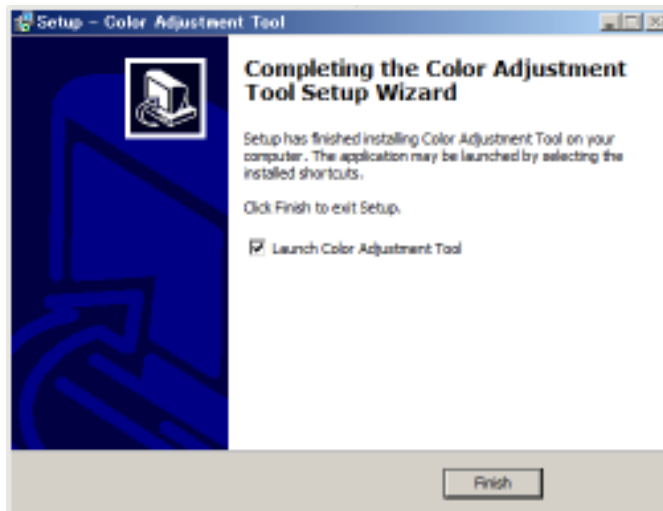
Setup - Color Adjustment Tool

Completing the Color Adjustment Tool Setup Wizard

Setup has finished installing Color Adjustment Tool on your computer. The application may be launched by selecting the installed shortcuts.

Click Finish to exit Setup.

Launch Color Adjustment Tool

Finish